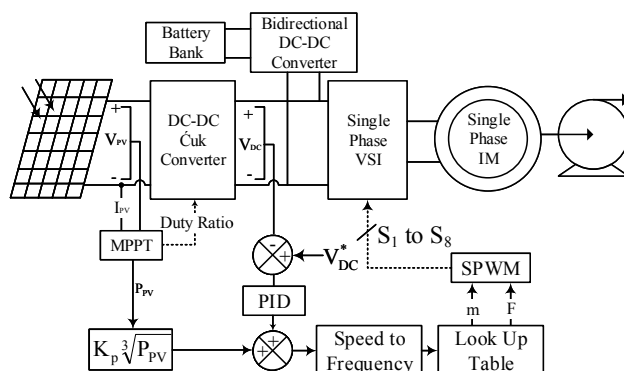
Battery Bank

Bidirectional DC-DC Converter

+
$V_{PV}$
-

DC-DC Ćuk Converter

+
$V_{DC}$
-

Single Phase VSI

Single Phase IM

$I_{PV}$

Duty Ratio

MPPT

$P_{PV}$

-
+
$V_{DC}^*$

$S_1$ to $S_8$

SPWM

m F

PID

$K_p \sqrt[3]{P_{PV}}$

+ +

Speed to Frequency

Look Up Table